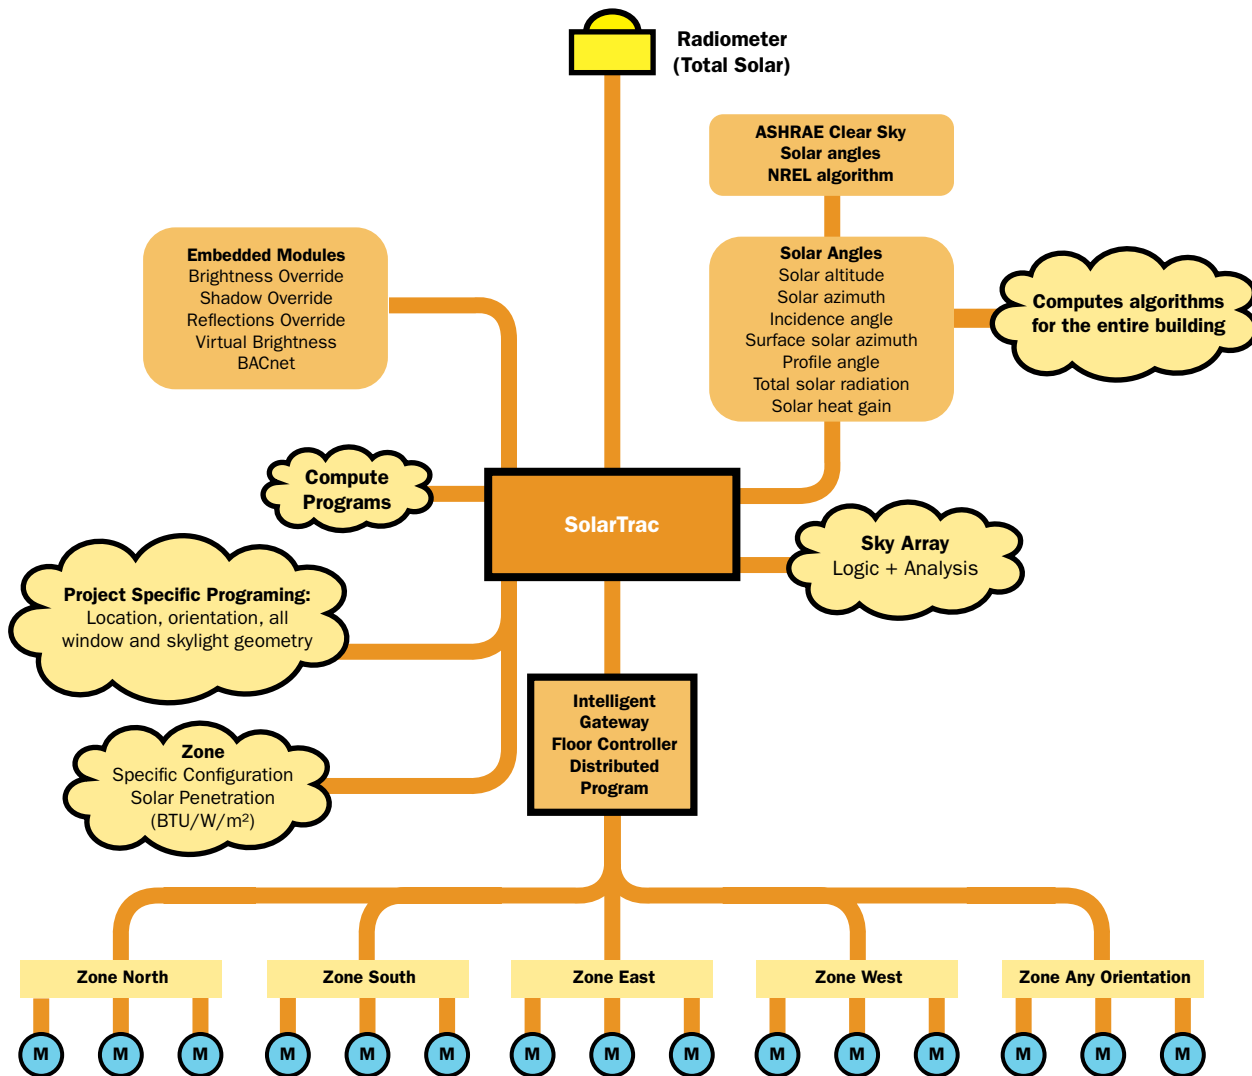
Radiometer
(Total Solar)

ASHRAE Clear Sky
Solar angles
NREL algorithm

Embedded Modules
Brightness Override
Shadow Override
Reflections Override
Virtual Brightness
BACnet

Solar Angles
Solar altitude
Solar azimuth
Incidence angle
Surface solar azimuth
Profile angle
Total solar radiation
Solar heat gain

Computes algorithms for the entire building

Compute Programs

SolarTrac

Sky Array
Logic + Analysis

Project Specific Programing:
Location, orientation, all window and skylight geometry

Intelligent
Gateway
Floor Controller
Distributed
Program

Zone
Specific Configuration
Solar Penetration
(BTU/W/m²)

Zone North

Zone South

Zone East

Zone West

Zone Any Orientation

M M M M M M M M M M M M M M M